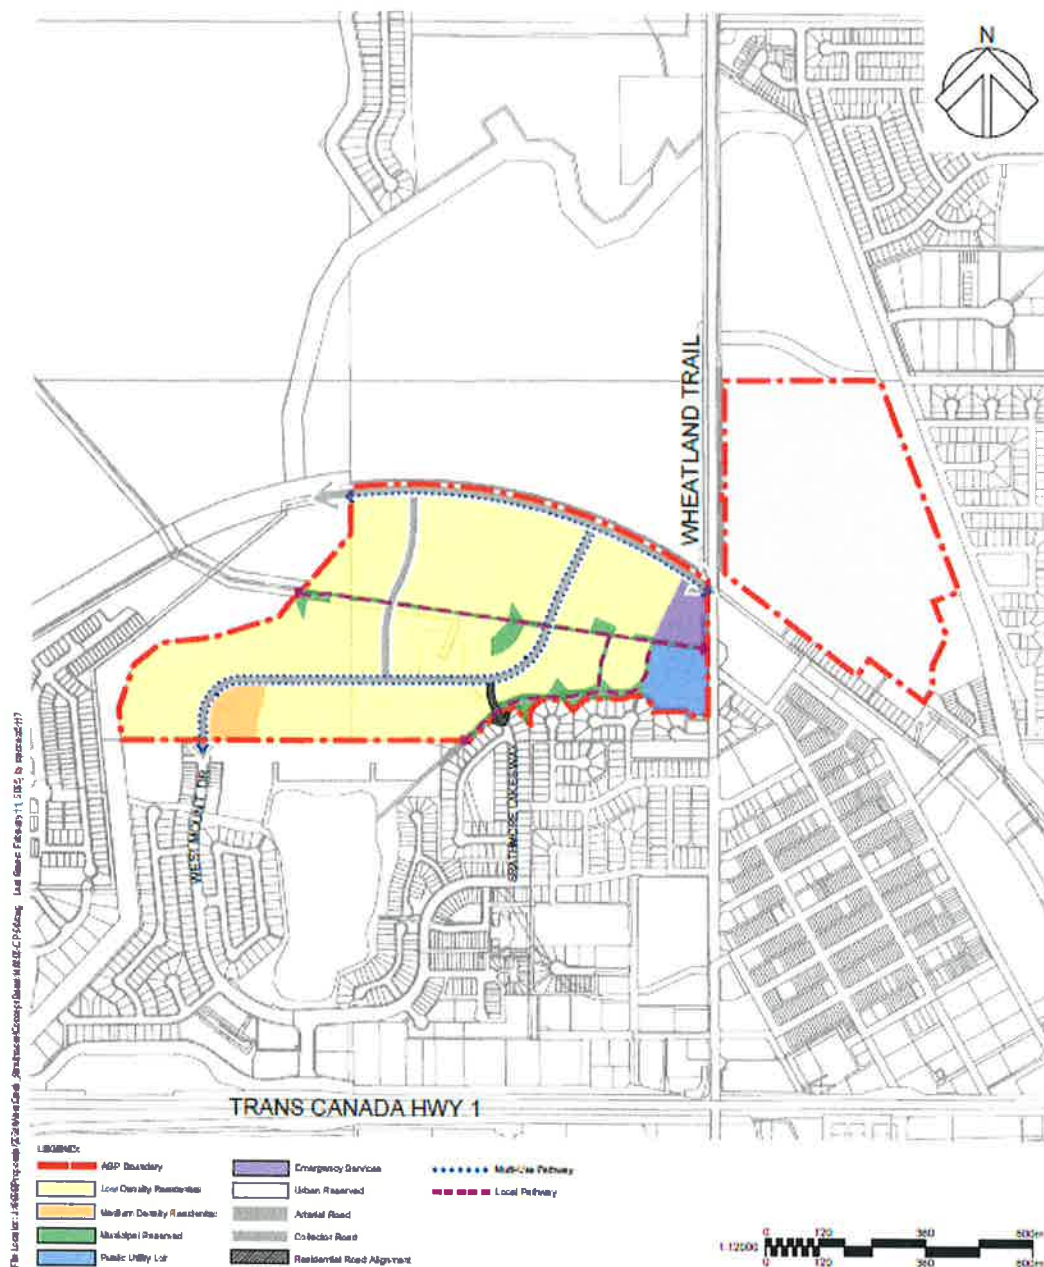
N

WHEATLAND TRAIL

WEST MOUNT DR

STRATHMORE LAKES WAY

TRANS CANADA HWY 1

LEGEND:
ASP Boundary
Low Density Residential
Medium Density Residential
Municipal Reserved
Public Utility Lot
Emergency Services
Urban Reserved
Arterial Road
Collector Road
Residential Road Alignment
Multi-Use Pathway
Local Pathway

1:12500
0 120 360 600m

File Location: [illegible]